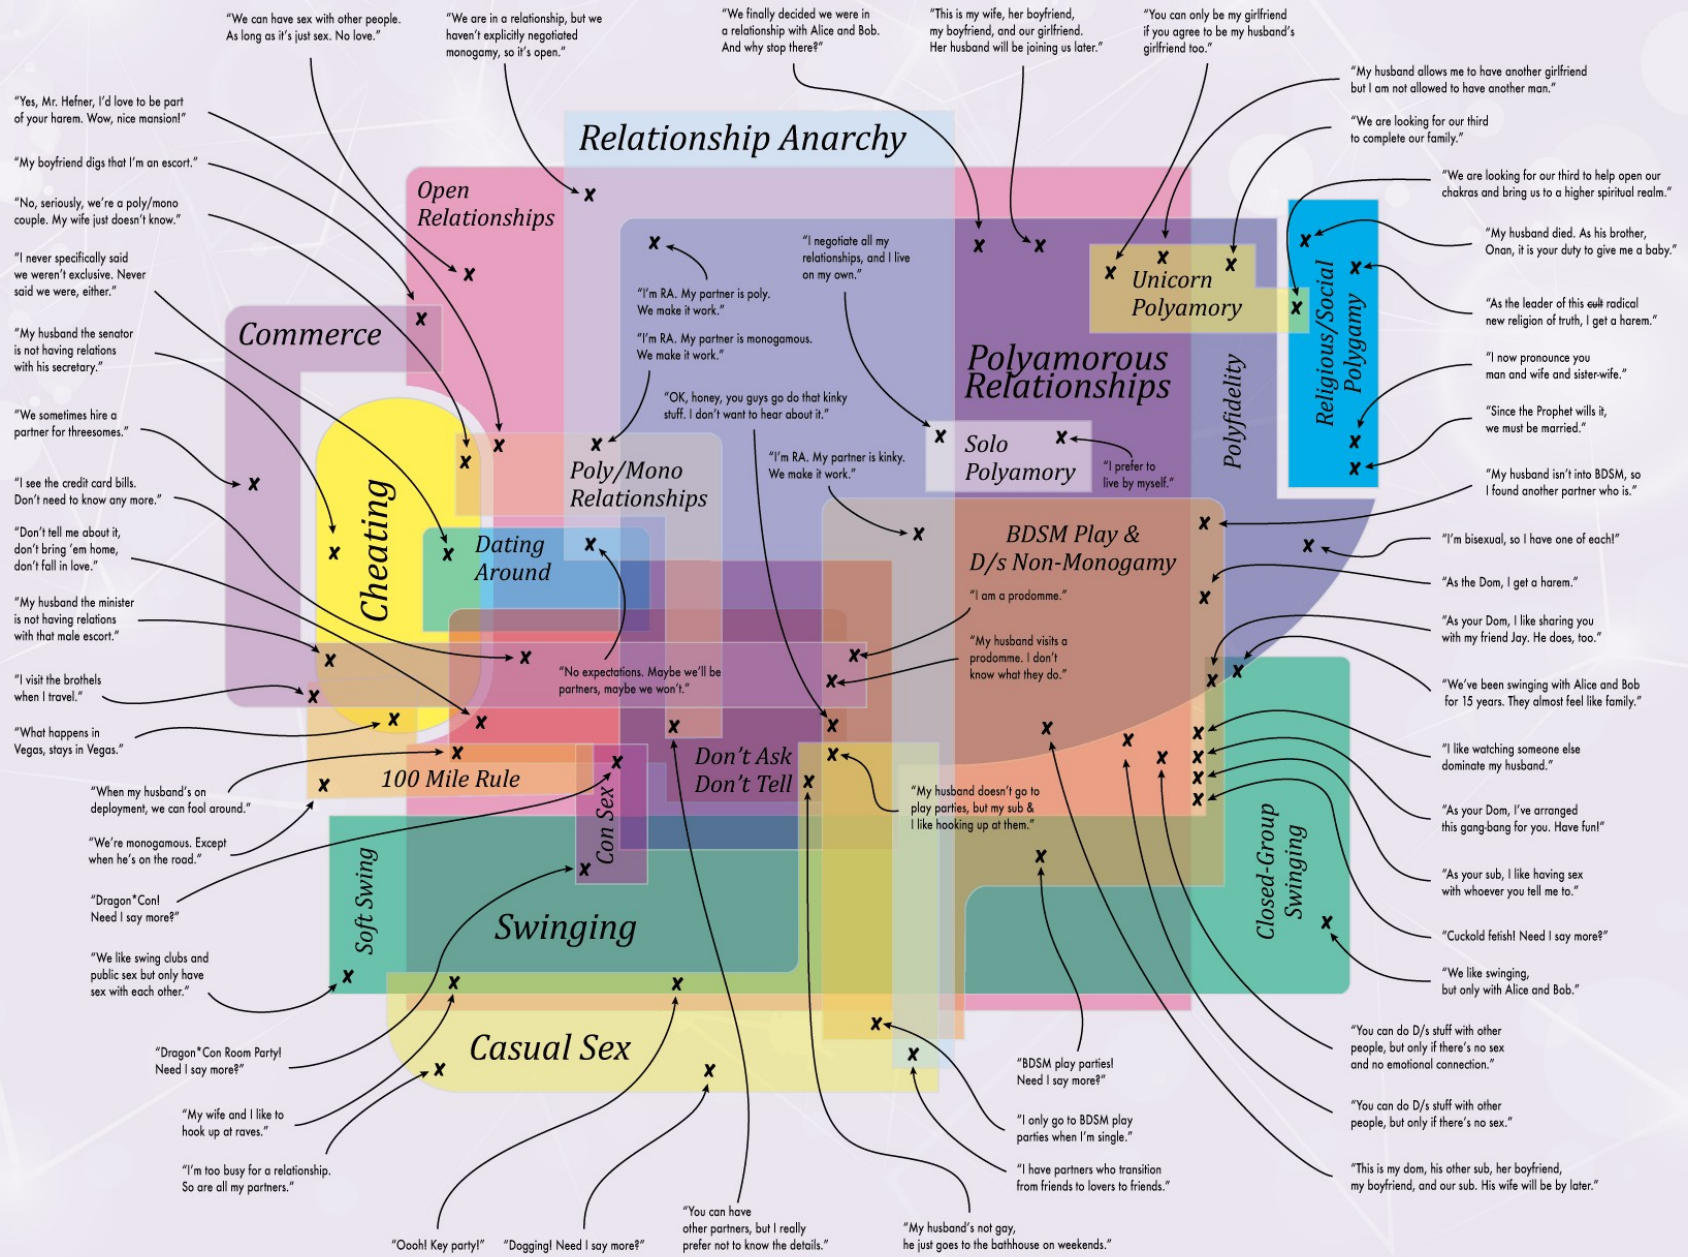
"We can have sex with other people. As long as it's just sex. No love."

"We are in a relationship, but we haven't explicitly negotiated monogamy, so it's open."

"We finally decided we were in a relationship with Alice and Bob. And why stop there?"

"This is my wife, her boyfriend, my boyfriend, and our girlfriend. Her husband will be joining us later."

"You can only be my girlfriend if you agree to be my husband's girlfriend too."

"My husband allows me to have another girlfriend but I am not allowed to have another man."

"We are looking for our third to complete our family."

"We are looking for our third to help open our chakras and bring us to a higher spiritual realm."

"My husband died. As his brother, Onan, it is your duty to give me a baby."

"As the leader of this cult radical new religion of truth, I get a harem."

"I now pronounce you man and wife and sister-wife."

"Since the Prophet wills it, we must be married."

"My husband isn't into BDSM, so I found another partner who is."

"I'm bisexual, so I have one of each!"

"As the Dom, I get a harem."

"As your Dom, I like sharing you with my friend Jay. He does, too."

"We've been swinging with Alice and Bob for 15 years. They almost feel like family."

"I like watching someone else dominate my husband."

"As your Dom, I've arranged this gang-bang for you. Have fun!"

"As your sub, I like having sex with whoever you tell me to."

"Cuckold fetish! Need I say more?"

"We like swinging, but only with Alice and Bob."

"You can do D/s stuff with other people, but only if there's no sex and no emotional connection."

"You can do D/s stuff with other people, but only if there's no sex."

"This is my dom, his other sub, her boyfriend, my boyfriend, and our sub. His wife will be by later."

"Yes, Mr. Hefner, I'd love to be part of your harem. Wow, nice mansion!"

"My boyfriend digs that I'm an escort."

"No, seriously, we're a poly/mono couple. My wife just doesn't know."

"I never specifically said we weren't exclusive. Never said we were, either."

"My husband the senator is not having relations with his secretary."

"We sometimes hire a partner for threesomes."

"I see the credit card bills. Don't need to know any more."

"Don't tell me about it, don't bring 'em home, don't fall in love."

"My husband the minister is not having relations with that male escort."

"I visit the brothels when I travel."

"What happens in Vegas, stays in Vegas."

"When my husband's on deployment, we can fool around."

"We're monogamous. Except when he's on the road."

"Dragon*Con! Need I say more?"

"We like swing clubs and public sex but only have sex with each other."

"Dragon*Con Room Party! Need I say more?"

"My wife and I like to hook up at raves."

"I'm too busy for a relationship. So are all my partners."

"Oooh! Key party!"

"Dogging! Need I say more?"

"You can have other partners, but I really prefer not to know the details."

"My husband's not gay, he just goes to the bathhouse on weekends."

"I have partners who transition from friends to lovers to friends."

"I only go to BDSM play parties when I'm single."

"BDSM play parties! Need I say more?"

Relationship Anarchy

Open Relationships

Commerce

Cheating

Poly/Mono Relationships

Dating Around

Polyamorous Relationships

Unicorn Polyamory

Polyfidelity

Religious/Social Polygamy

Solo Polyamory

BDSM Play & D/s Non-Monogamy

Don't Ask Don't Tell

100 Mile Rule

Con Sex

Soft Swing

Swinging

Closed-Group Swinging

Casual Sex

"I'm RA. My partner is poly. We make it work."

"I'm RA. My partner is monogamous. We make it work."

"I negotiate all my relationships, and I live on my own."

"OK, honey, you guys go do that kinky stuff. I don't want to hear about it."

"I'm RA. My partner is kinky. We make it work."

"I prefer to live by myself."

"I am a prodomme."

"My husband visits a prodomme. I don't know what they do."

"No expectations. Maybe we'll be partners, maybe we won't."

"My husband doesn't go to play parties, but my sub & I like hooking up at them."